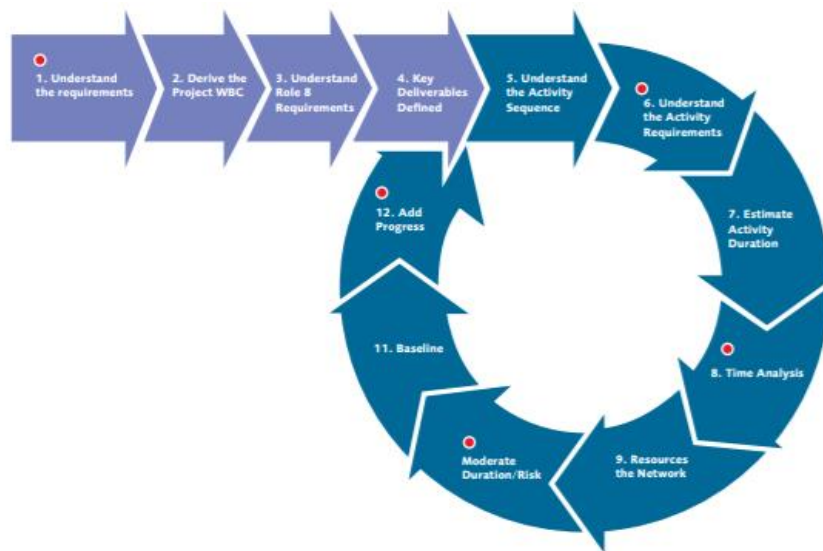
1. Understand the requirements

2. Derive the Project WBC

3. Understand Role 8 Requirements

4. Key Deliverables Defined

5. Understand the Activity Sequence

6. Understand the Activity Requirements

7. Estimate Activity Duration

8. Time Analysis

9. Resources the Network

Moderate Duration/Risk

11. Baseline

12. Add Progress